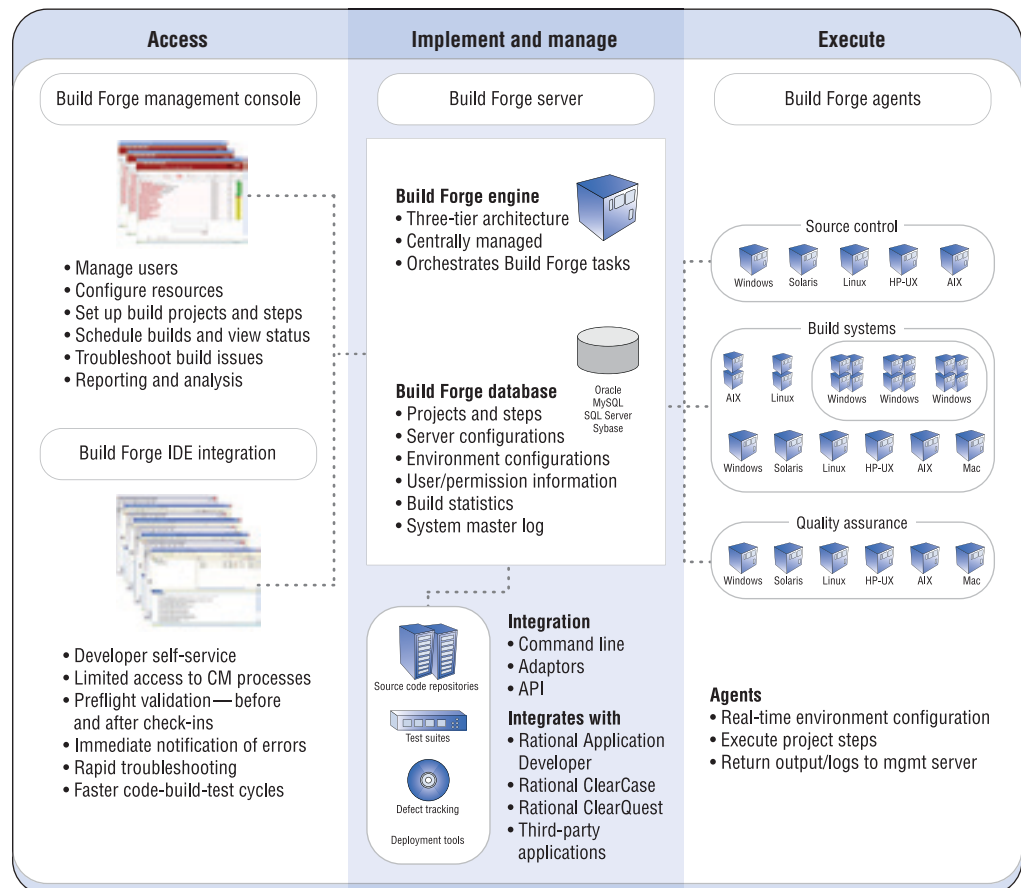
Access

Build Forge management console

• Manage users
• Configure resources
• Set up build projects and steps
• Schedule builds and view status
• Troubleshoot build issues
• Reporting and analysis

Build Forge IDE integration

• Developer self-service
• Limited access to CM processes
• Preflight validation — before and after check-ins
• Immediate notification of errors
• Rapid troubleshooting
• Faster code-build-test cycles

Implement and manage

Build Forge server

Build Forge engine
• Three-tier architecture
• Centrally managed
• Orchestrates Build Forge tasks

Build Forge database
• Projects and steps
• Server configurations
• Environment configurations
• User/permission information
• Build statistics
• System master log

Oracle
MySQL
SQL Server
Sybase

Source code repositories
Test suites
Defect tracking
Deployment tools

Integration
• Command line
• Adaptors
• API

Integrates with
• Rational Application Developer
• Rational ClearCase
• Rational ClearQuest
• Third-party applications

Execute

Build Forge agents

Source control
Windows Solaris Linux HP-UX AIX

Build systems
AIX Linux Windows Windows Windows
Windows Solaris Linux HP-UX AIX Mac

Quality assurance
Windows Solaris Linux HP-UX AIX Mac

Agents
• Real-time environment configuration
• Execute project steps
• Return output/logs to mgmt server